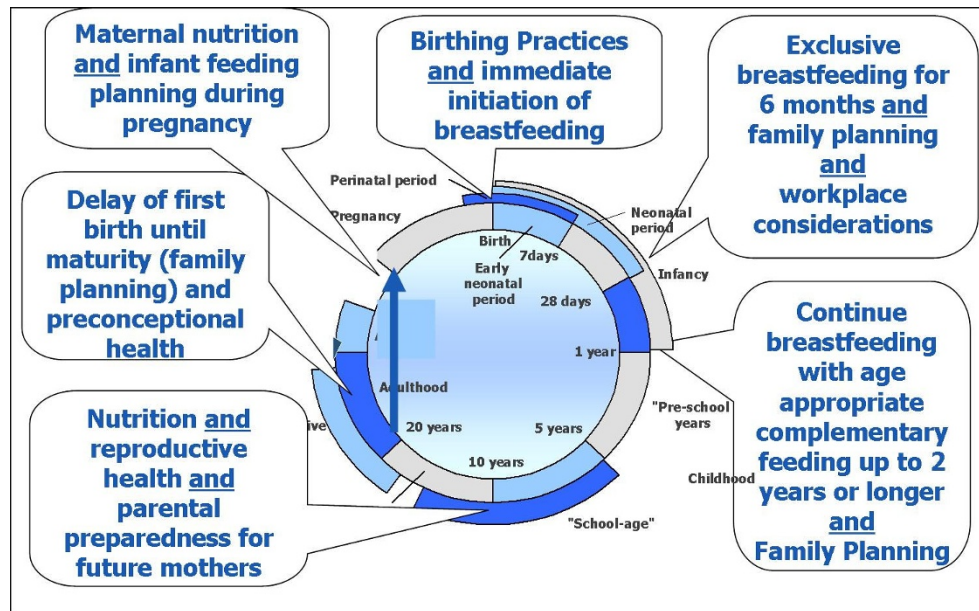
Maternal nutrition and infant feeding planning during pregnancy

Birthing Practices and immediate initiation of breastfeeding

Exclusive breastfeeding for 6 months and family planning and workplace considerations

Delay of first birth until maturity (family planning) and preconceptional health

Continue breastfeeding with age appropriate complementary feeding up to 2 years or longer and Family Planning

Nutrition and reproductive health and parental preparedness for future mothers

Perinatal period

Pregnancy

Neonatal period

Infancy

Birth

7days

Early neonatal period

28 days

1 year

"Pre-school years

Childhood

Adulthood

20 years

5 years

10 years

"School-age"

ive